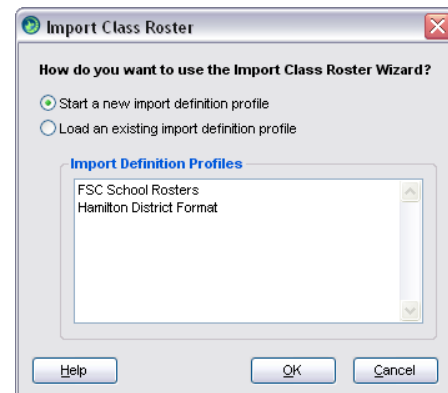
Import Class Roster

How do you want to use the Import Class Roster Wizard?

Start a new import definition profile

Load an existing import definition profile

Import Definition Profiles

FSC School Rosters
Hamilton District Format

Help

OK

Cancel